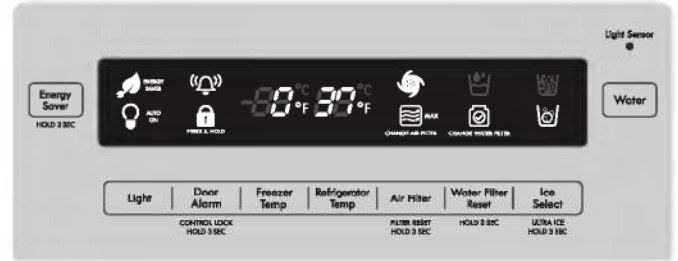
Light Sensor

Energy Saver
HOLD 3 SEC

ENERGY SAVER
AUTO ON
PRESS & HOLD

-0°C °F 37°C °F

MAX
CHANGE AIR FILTER
CHANGE WATER FILTER

Water

Light
Door Alarm
CONTROL LOCK HOLD 3 SEC
Freezer Temp
Refrigerator Temp
Air Filter
FILTER RESET HOLD 3 SEC
Water Filter Reset
HOLD 3 SEC
Ice Select
ULTRA ICE HOLD 3 SEC